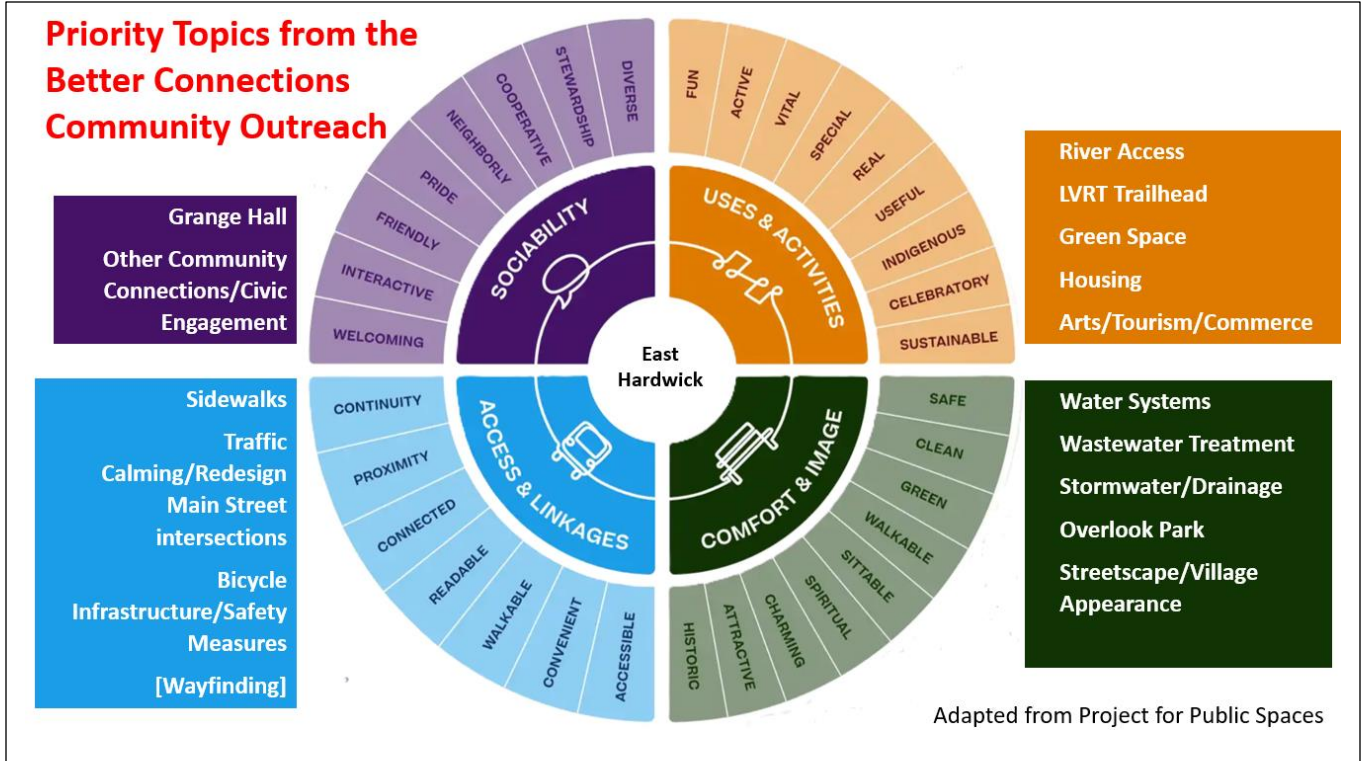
Priority Topics from the Better Connections Community Outreach

Grange Hall

Other Community Connections/Civic Engagement

WELCOMING
INTERACTIVE
FRIENDLY
PRIDE
NEIGHBORLY
COOPERATIVE
STEWARDSHIP
DIVERSE

SOCIABILITY

FUN
ACTIVE
VITAL
SPECIAL
REAL
USEFUL
INDIGENOUS
CELEBRATORY
SUSTAINABLE

USES & ACTIVITIES

River Access

LVRT Trailhead

Green Space

Housing

Arts/Tourism/Commerce

East Hardwick

Sidewalks

Traffic Calming/Redesign Main Street intersections

Bicycle Infrastructure/Safety Measures

[Wayfinding]

CONTINUITY
PROXIMITY
CONNECTED
READABLE
WALKABLE
CONVENIENT
ACCESSIBLE

ACCESS & LINKAGES

SAFE
CLEAN
GREEN
WALKABLE
SITTABLE
SPIRITUAL
CHARMING
ATTRACTIVE
HISTORIC

COMFORT & IMAGE

Water Systems

Wastewater Treatment

Stormwater/Drainage

Overlook Park

Streetscape/Village Appearance

Adapted from Project for Public Spaces